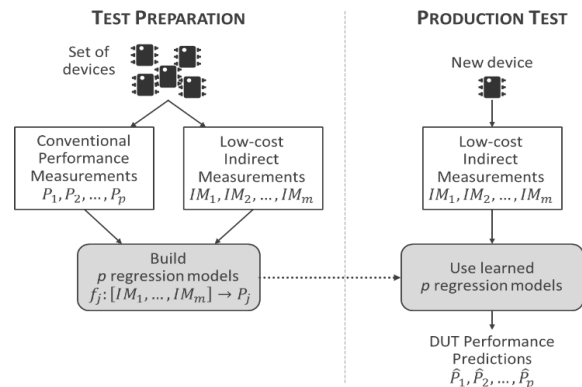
TEST PREPARATION

Set of devices

Conventional Performance Measurements $P_1, P_2, \ldots, P_p$

Low-cost Indirect Measurements $IM_1, IM_2, \ldots, IM_m$

Build $p$ regression models $f_j\colon [IM_1, \ldots, IM_m] \rightarrow P_j$

PRODUCTION TEST

New device

Low-cost Indirect Measurements $IM_1, IM_2, \ldots, IM_m$

Use learned $p$ regression models

DUT Performance Predictions $\hat{P}_1, \hat{P}_2, \ldots, \hat{P}_p$